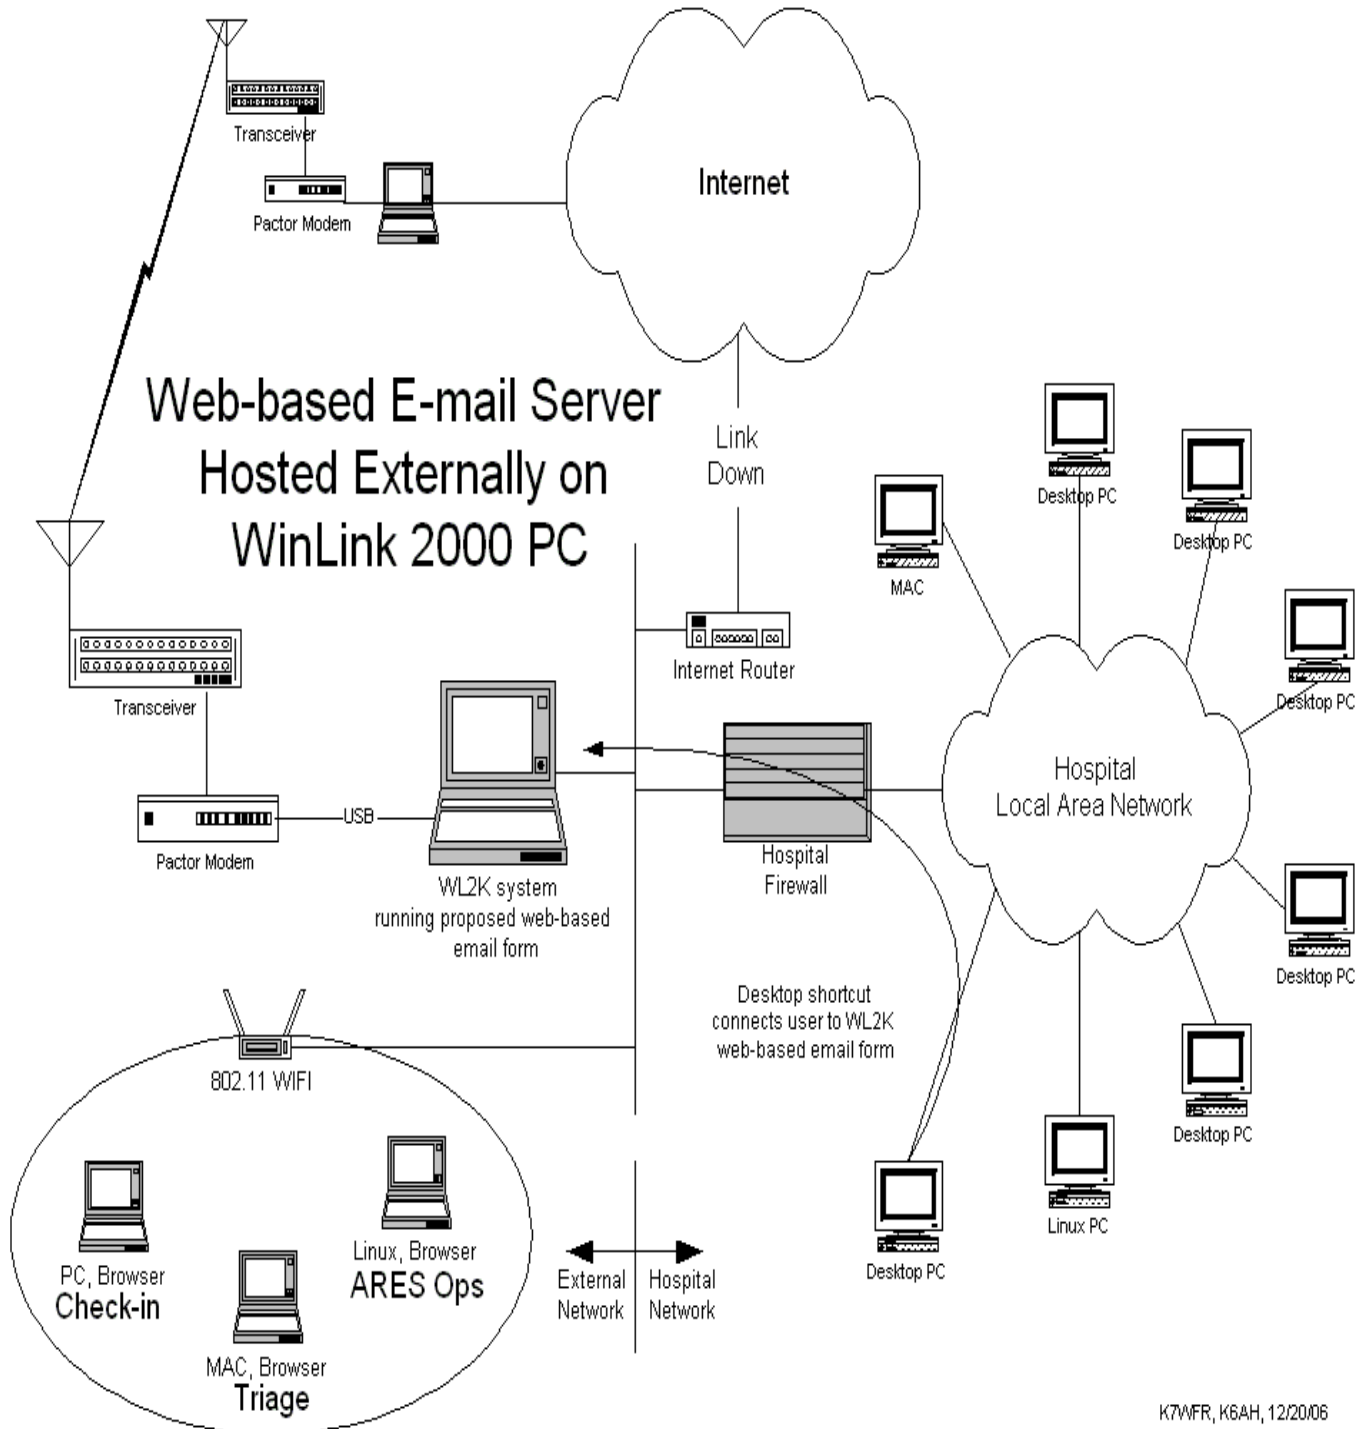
Transceiver

Pactor Modem

Internet

Web-based E-mail Server Hosted Externally on WinLink 2000 PC

Link Down

Desktop PC

Desktop PC

MAC

Desktop PC

Internet Router

Transceiver

Hospital Local Area Network

USB

Pactor Modem

Hospital Firewall

WL2K system running proposed web-based email form

Desktop PC

Desktop shortcut connects user to WL2K web-based email form

802.11 WIFI

Desktop PC

Linux PC

Linux, Browser
ARES Ops

PC, Browser
Check-in

External Network

Hospital Network

Desktop PC

MAC, Browser
Triage

K7WFR, K6AH, 12/20/06